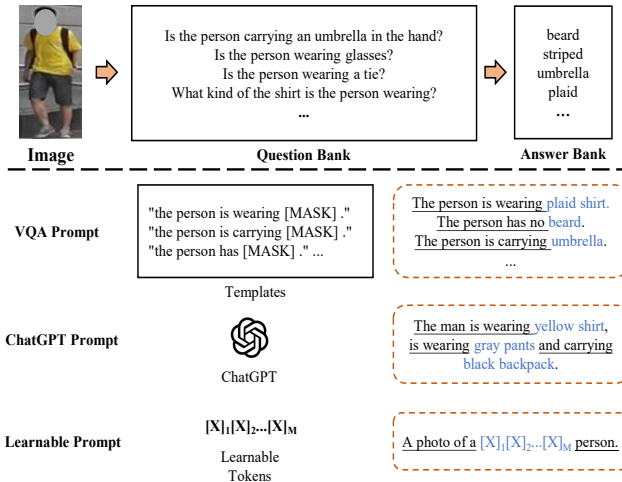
Image

Is the person carrying an umbrella in the hand?
Is the person wearing glasses?
Is the person wearing a tie?
What kind of the shirt is the person wearing?
...

Question Bank

beard
striped
umbrella
plaid
...

Answer Bank

VQA Prompt

"the person is wearing [MASK] ."
"the person is carrying [MASK] ."
"the person has [MASK] ." ...

Templates

The person is wearing plaid shirt.
The person has no beard.
The person is carrying umbrella.
...

ChatGPT Prompt

ChatGPT

The man is wearing yellow shirt, is wearing gray pants and carrying black backpack.

Learnable Prompt

$[X]_1[X]_2...[X]_M$

Learnable Tokens

A photo of a $[X]_1[X]_2...[X]_M$ person.